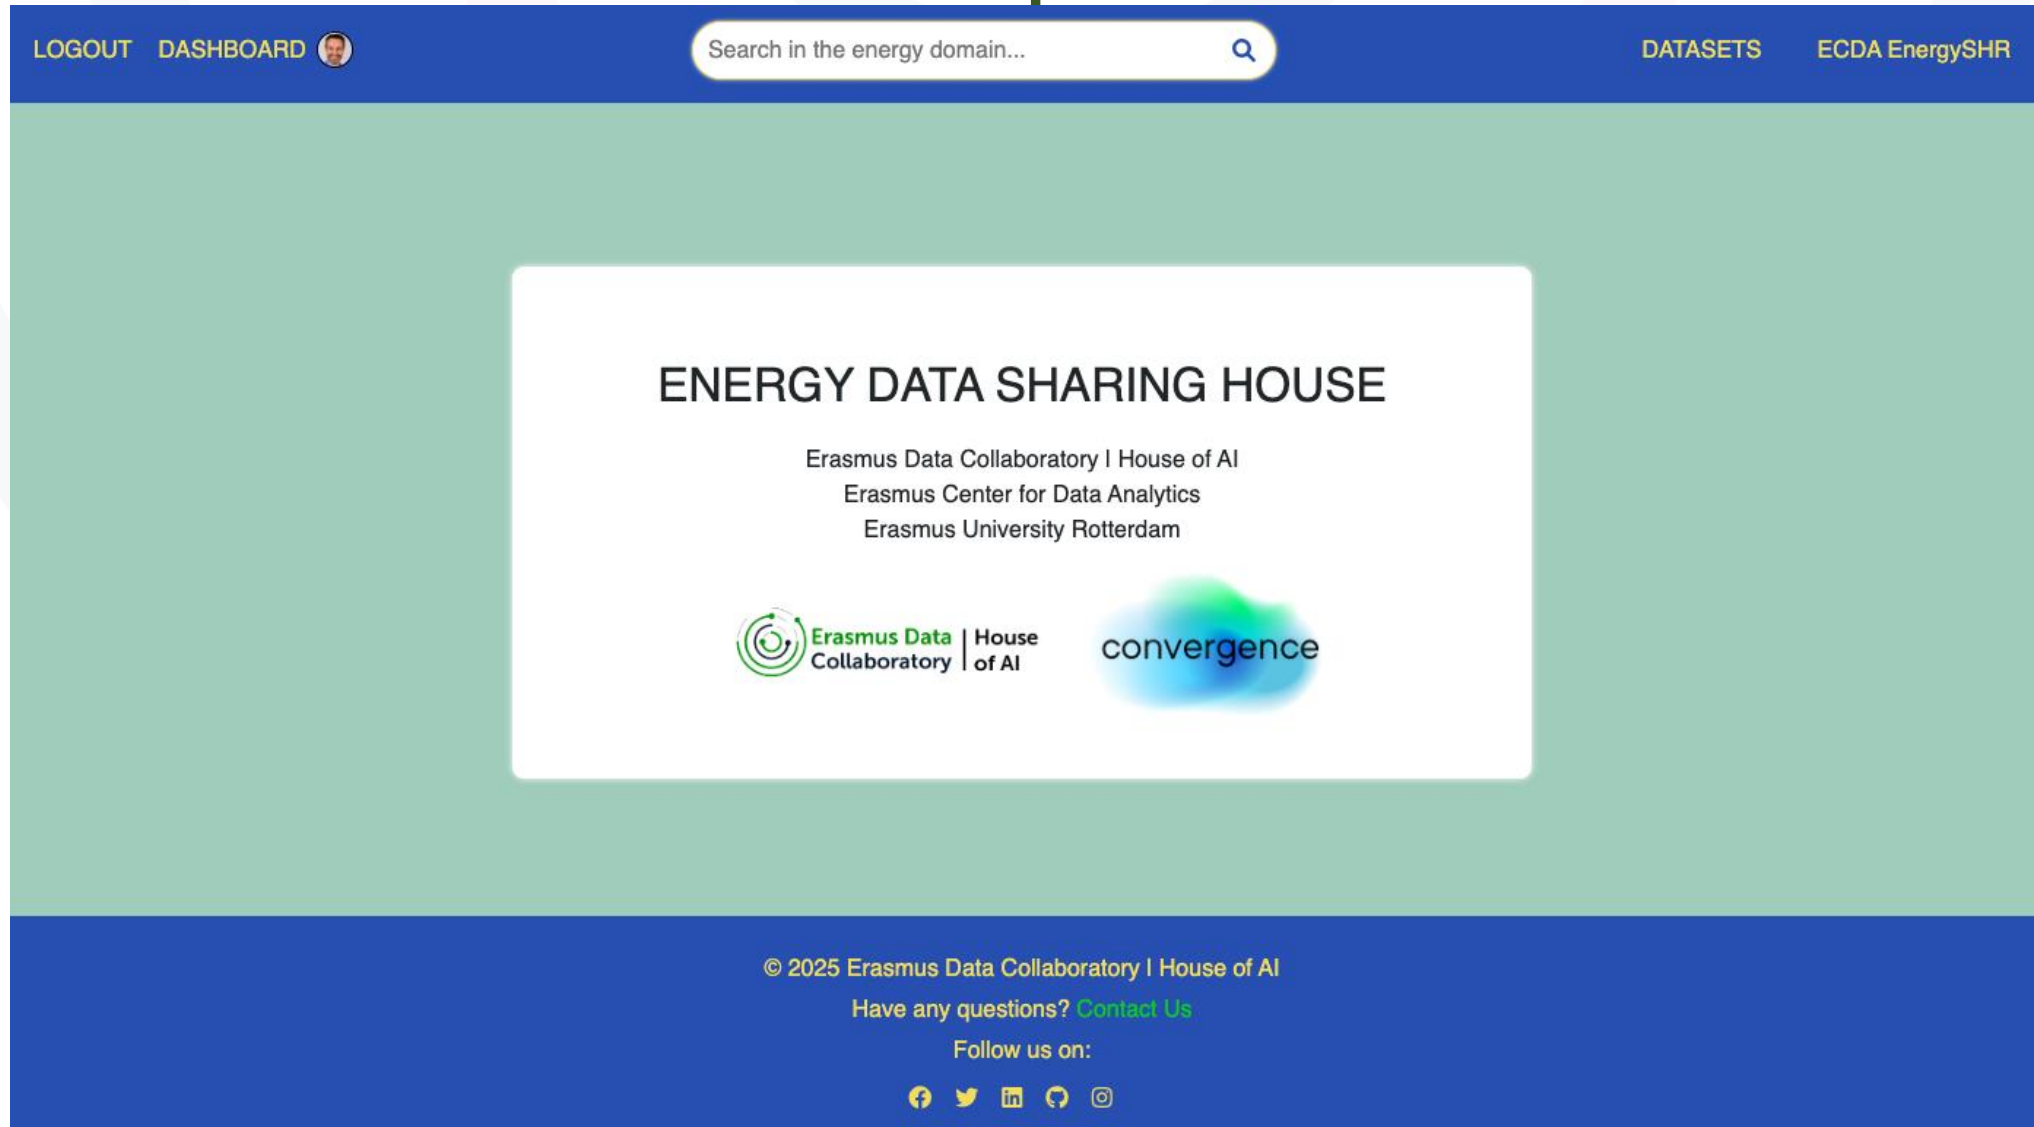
LOGOUT DASHBOARD

Search in the energy domain...

DATASETS ECDA EnergySHR

ENERGY DATA SHARING HOUSE

Erasmus Data Collaboratory I House of AI
Erasmus Center for Data Analytics
Erasmus University Rotterdam

Erasmus Data Collaboratory | House of AI

convergence

© 2025 Erasmus Data Collaboratory I House of AI

Have any questions? Contact Us

Follow us on: